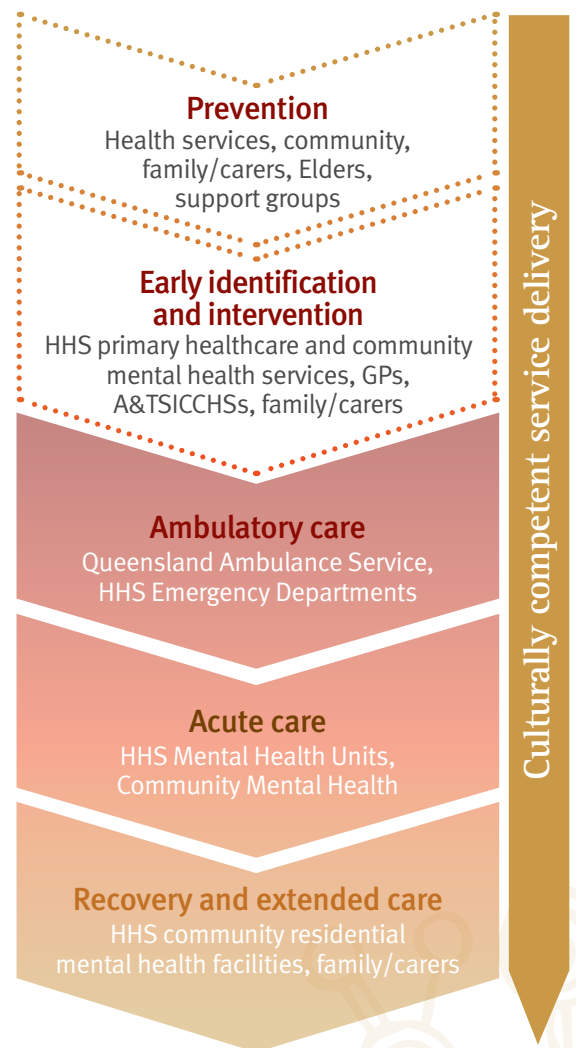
Prevention
Health services, community, family/carers, Elders, support groups

Early identification and intervention
HHS primary healthcare and community mental health services, GPs, A&TSICCHSs, family/carers

Ambulatory care
Queensland Ambulance Service, HHS Emergency Departments

Acute care
HHS Mental Health Units, Community Mental Health

Recovery and extended care
HHS community residential mental health facilities, family/carers

Culturally competent service delivery